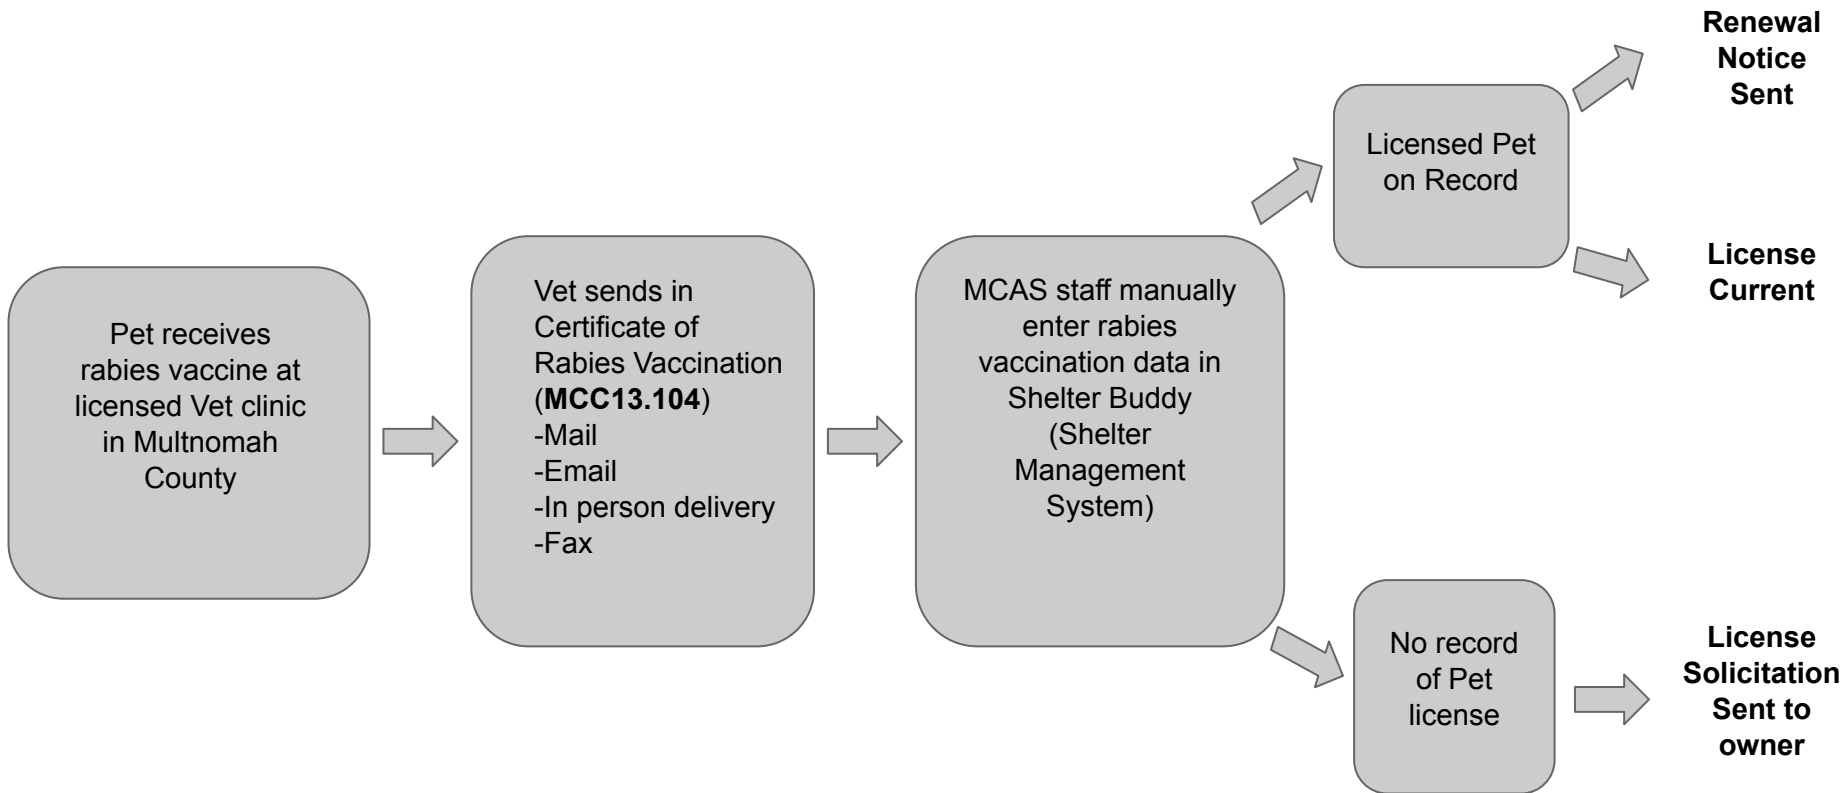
Pet receives rabies vaccine at licensed Vet clinic in Multnomah County

Vet sends in Certificate of Rabies Vaccination (**MCC13.104**)
-Mail
-Email
-In person delivery
-Fax

MCAS staff manually enter rabies vaccination data in Shelter Buddy (Shelter Management System)

Licensed Pet on Record

**Renewal Notice Sent**

**License Current**

No record of Pet license

**License Solicitation Sent to owner**